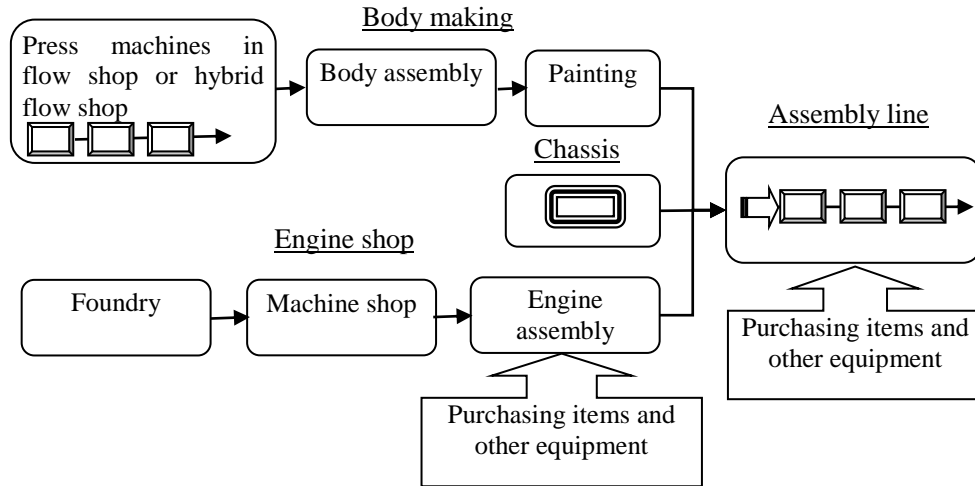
Body making

Press machines in flow shop or hybrid flow shop

Body assembly

Painting

Assembly line

Chassis

Engine shop

Foundry

Machine shop

Engine assembly

Purchasing items and other equipment

Purchasing items and other equipment